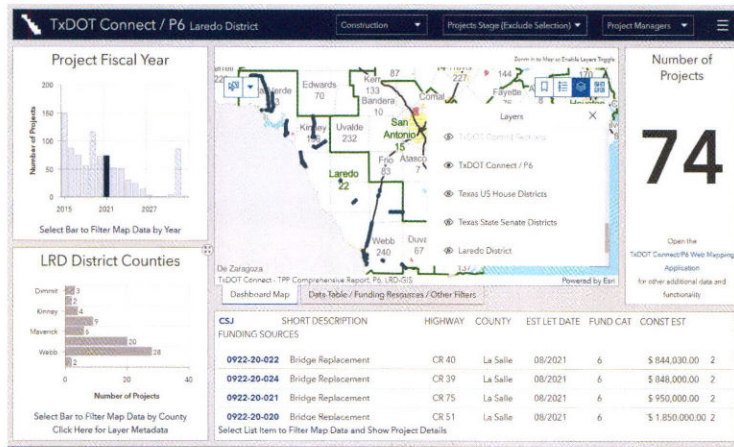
TxDOT Connect / P6 Laredo District

Construction ▾ Projects Stage (Exclude Selection) ▾ Project Managers ▾

Project Fiscal Year

200
150
100
50
0

Number of Projects

2015 2021 2027

Select Bar to Filter Map Data by Year

LRD District Counties

Dimmit 3
2
Kinney 9
Maverick 6
20
Webb 28
7

0 20 40

Number of Projects

Select Bar to Filter Map Data by County
Click Here for Layer Metadata

Zoom in to Map to Enable Layers Toggle

Edwards 70
Kerr 133
Bandera 10
Comal
Kinney
Uvalde 232
San Antonio 15
Frio 83
Atasco 7
Laredo 22
Webb 240
Duva 67
De Zaragoza
TxDOT Connect - TPP Comprehensive Report, P6, LRD-GIS

Layers ×
TxDOT Control Sections
TxDOT Connect / P6
Texas US House Districts
Texas State Senate Districts
Laredo District

Powered by Esri

Dashboard Map
Data Table / Funding Resources / Other Filters

Number of Projects

74

Open the TxDOT Connect/P6 Web Mapping Application for other additional data and functionality

| CSJ | SHORT DESCRIPTION | HIGHWAY | COUNTY | EST LET DATE | FUND CAT | CONST EST |
|---|---|---|---|---|---|---|
| FUNDING SOURCES | | | | | | |
| 0922-20-022 | Bridge Replacement | CR 40 | La Salle | 08/2021 | 6 | $ 844,030.00 2 |
| 0922-20-024 | Bridge Replacement | CR 39 | La Salle | 08/2021 | 6 | $ 848,000.00 2 |
| 0922-20-021 | Bridge Replacement | CR 75 | La Salle | 08/2021 | 6 | $ 950,000.00 2 |
| 0922-20-020 | Bridge Replacement | CR 51 | La Salle | 08/2021 | 6 | $ 1,850,000.00 2 |

Select List Item to Filter Map Data and Show Project Details